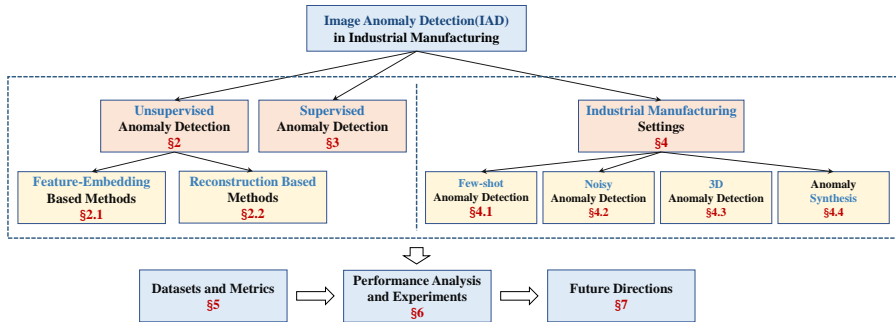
Image Anomaly Detection(IAD)
in Industrial Manufacturing

Unsupervised
Anomaly Detection
§2

Supervised
Anomaly Detection
§3

Industrial Manufacturing
Settings
§4

Feature-Embedding
Based Methods
§2.1

Reconstruction Based
Methods
§2.2

Few-shot
Anomaly Detection
§4.1

Noisy
Anomaly Detection
§4.2

3D
Anomaly Detection
§4.3

Anomaly
Synthesis
§4.4

Datasets and Metrics
§5

Performance Analysis
and Experiments
§6

Future Directions
§7